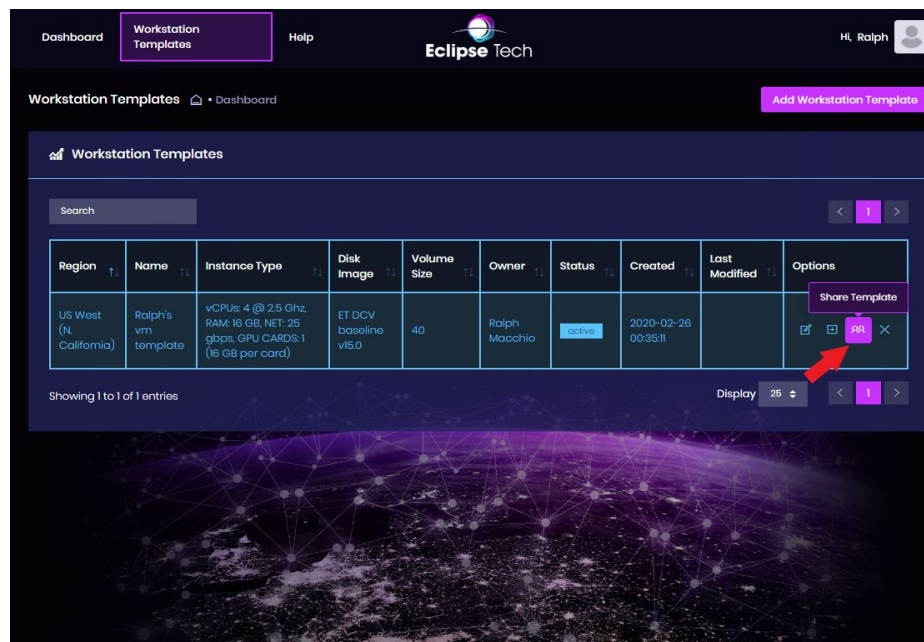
Dashboard Workstation Templates Help

Eclipse Tech

Hi, Ralph

Workstation Templates • Dashboard

Add Workstation Template

Workstation Templates

Search

1

| Region | Name | Instance Type | Disk Image | Volume Size | Owner | Status | Created | Last Modified | Options |
|---|---|---|---|---|---|---|---|---|---|
| US West (N. California) | Ralph's vm template | vCPUs: 4 @ 2.5 Ghz, RAM: 16 GB, NET: 25 gbps, GPU CARDS: 1 (16 GB per card) | ET DCV baseline v15.0 | 40 | Ralph Macchio | active | 2020-02-26 00:35:11 | | Share Template |

Showing 1 to 1 of 1 entries

Display 25

1